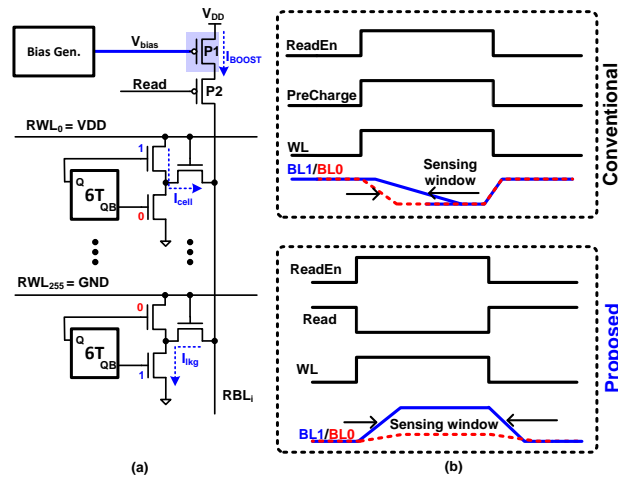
Bias Gen.
$V_{bias}$
$V_{DD}$
P1
$I_{BOOST}$
Read
P2
$RWL_0 = VDD$
1
Q
6T
QB
0
$I_{cell}$
$RWL_{255} = GND$
0
Q
6T
QB
1
$I_{lkg}$
$RBL_i$
(a)

ReadEn
PreCharge
WL
BL1/BL0
Sensing window
Conventional

ReadEn
Read
WL
Sensing window
BL1/BL0
Proposed
(b)